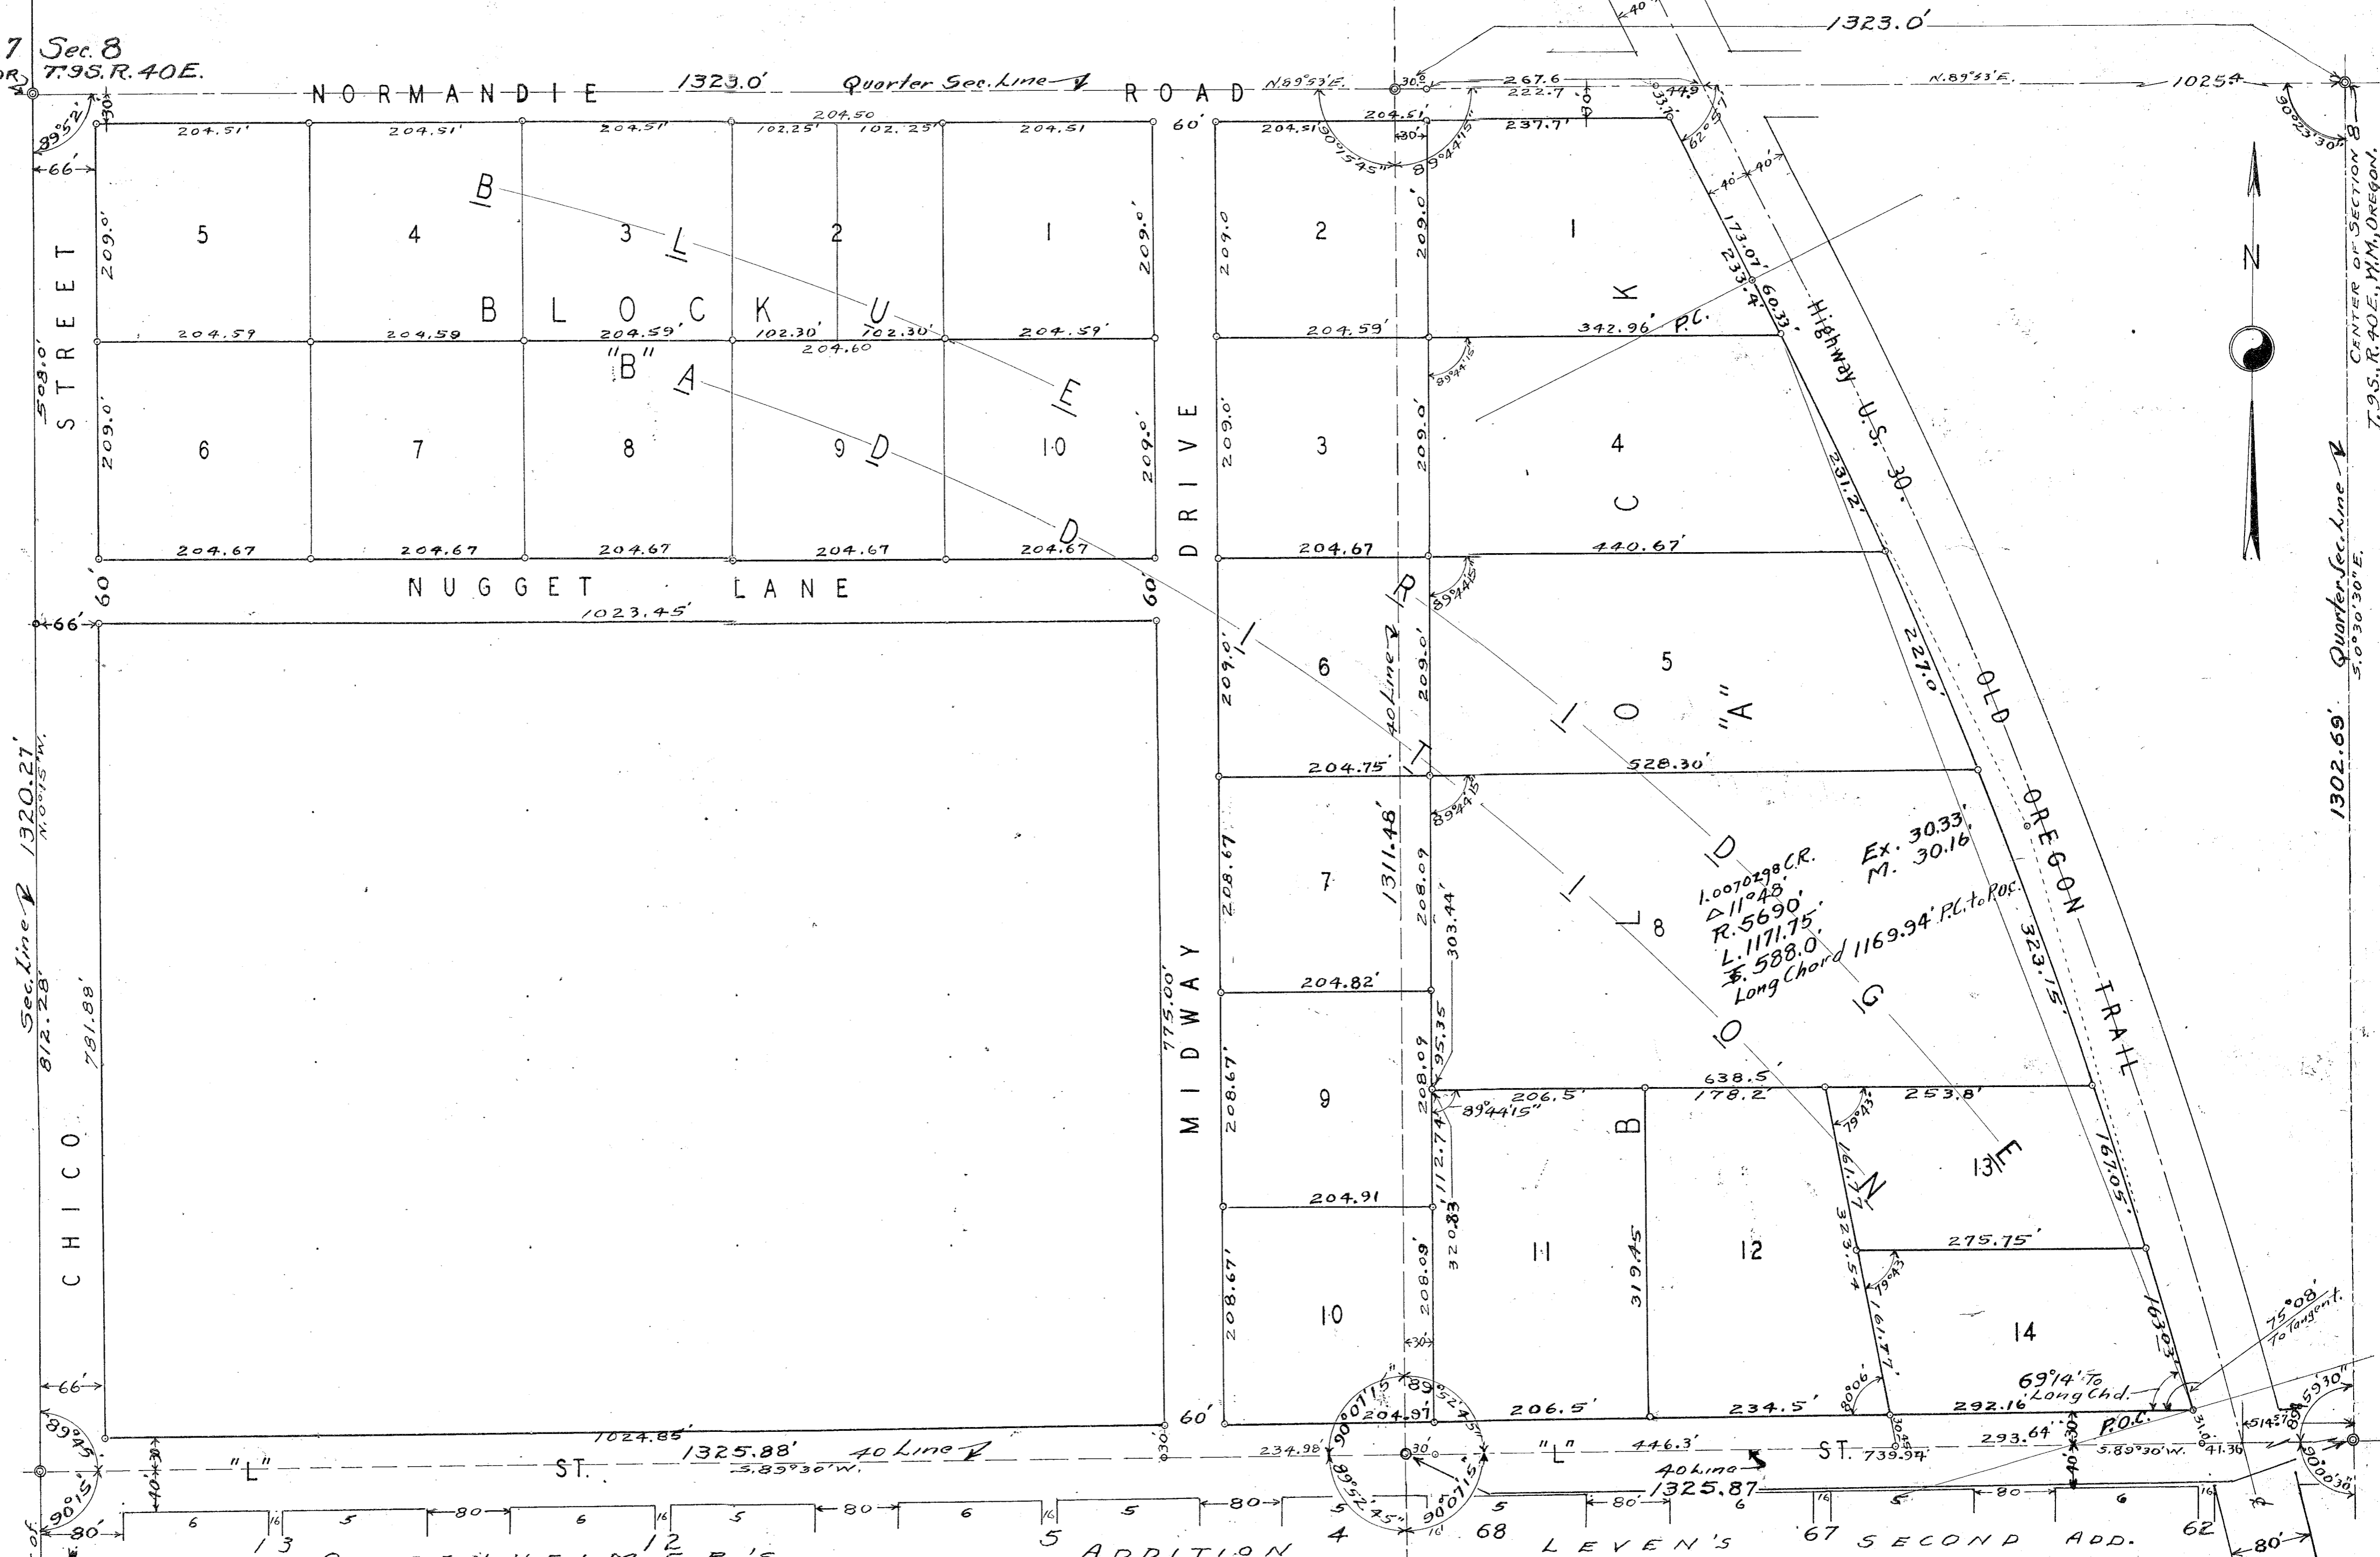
7 Sec. 8
T.9S.R.40E.

1323.0'

NORMANDIE 1323.0' Quarter Sec. Line ℄ ROAD N.89°53'E. 30' 267.6 222.7 N.89°53'E. 1025.4

66' 89°52' 30'

204.51' 204.51' 204.51' 204.50 102.25' 102.25' 204.51 60' 204.51 204.51' 237.7' 30' 449' 33.7' 62°57' 40' 40' 90°23'30"

5 4 3 2 1 2 1

BLOCK "B" BLOCK U 209.0' 209.0' 209.0' 209.0' 90°45'45" 89°44'15"

BLUE BADDITION BLOCK "A" RIDGE ADDITION

204.59 204.59 204.59' 102.30' 102.30' 204.60 204.59' 204.59' 342.96' P.C. 173.07' 233.4' 60.33'

6 7 8 9 10 3 4 K C

508.0' STREET 209.0' 209.0' 209.0' 209.0' 89°44'15"

Highway U.S. 30

N

CENTER OF SECTION 8 T.9S., R.40E., W.M., OREGON.

204.67 204.67 204.67 204.67 204.67 204.67 440.67' 231.2'

NUGGET LANE 60' 60' DRIVE 1023.45' 66'

6 5 209.0' 209.0' 89°44'15" 227.0' OLD OREGON TRAIL

40 Line ℄ 1311.48'

204.75' 528.30' 89°44'15"

Quarter Sec. Line ℄ S.0°30'30"E. 1302.69'

7 208.67' 208.09 303.44' 8

1.0070298 C.R. △11°48' R.5690' L.1171.75' T.588.0' Long Chord 1169.94' P.C. to P.o.c. Ex. 30.33' M. 30.16'

323.15'

Sec. Line ℄ 1320.27' N.0°15'W. 812.28' 781.88'

204.82' 95.35

MIDWAY 775.00' 208.67' 9 208.09 206.5' 89°44'15" 638.5 178.2' 253.8' 79°43' 13 167.05' B

204.91 112.74' 171.1'

10 208.67' 208.09 320.83 11 319.45 12 323.54 275.75' 14 163.03' 79°43'

CHICO

75°08' To tangent

66' 89°45' 30' 90°07'15" 89°52'45" 204.97 206.5' 234.5' 90°06' 69°14' To Long Chd. 292.16' P.O.C. 60' 51.4' 89°59'30"

1024.85' 1325.88' 40 Line ℄ 30' 234.98' 30' "L" 446.3' ST. 739.94' 30.5' 293.64' 30' 40' 31.0' 41.36 S.89°30'W.

"L" ST. S.89°30'W. 89°52'45" 90°07'15" 40 Line ℄ 1325.87

90°15' 40' 30' 90°00'30"

80' 6 16 5 80 6 5 80 6 16 5 80 5 16 5 80 6 16 5 80 6 16 80'

13 12 5 ADDITION 4 68 LEVEN'S 67 SECOND ADD. 62